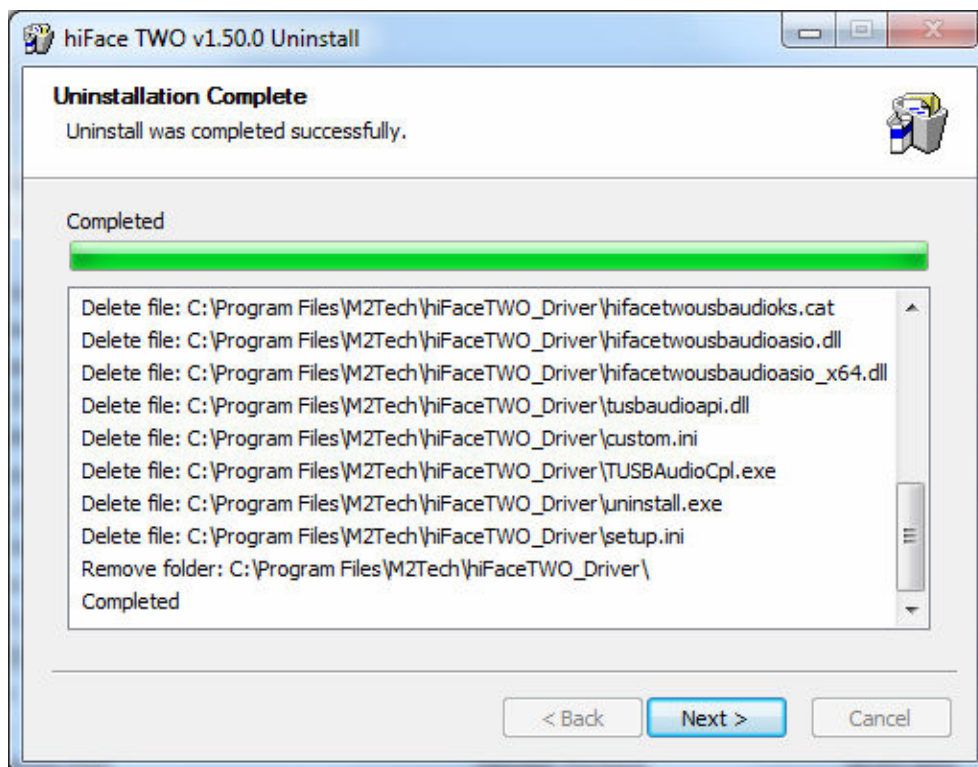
hiFace TWO v1.50.0 Uninstall

Uninstallation Complete
Uninstall was completed successfully.

Completed

Delete file: C:\Program Files\M2Tech\hiFaceTWO_Driver\hifacetwousbaudioks.cat
Delete file: C:\Program Files\M2Tech\hiFaceTWO_Driver\hifacetwousbaudioasio.dll
Delete file: C:\Program Files\M2Tech\hiFaceTWO_Driver\hifacetwousbaudioasio_x64.dll
Delete file: C:\Program Files\M2Tech\hiFaceTWO_Driver\tusbaudioapi.dll
Delete file: C:\Program Files\M2Tech\hiFaceTWO_Driver\custom.ini
Delete file: C:\Program Files\M2Tech\hiFaceTWO_Driver\TUSBAudioCpl.exe
Delete file: C:\Program Files\M2Tech\hiFaceTWO_Driver\uninstall.exe
Delete file: C:\Program Files\M2Tech\hiFaceTWO_Driver\setup.ini
Remove folder: C:\Program Files\M2Tech\hiFaceTWO_Driver\
Completed

< Back
Next >
Cancel